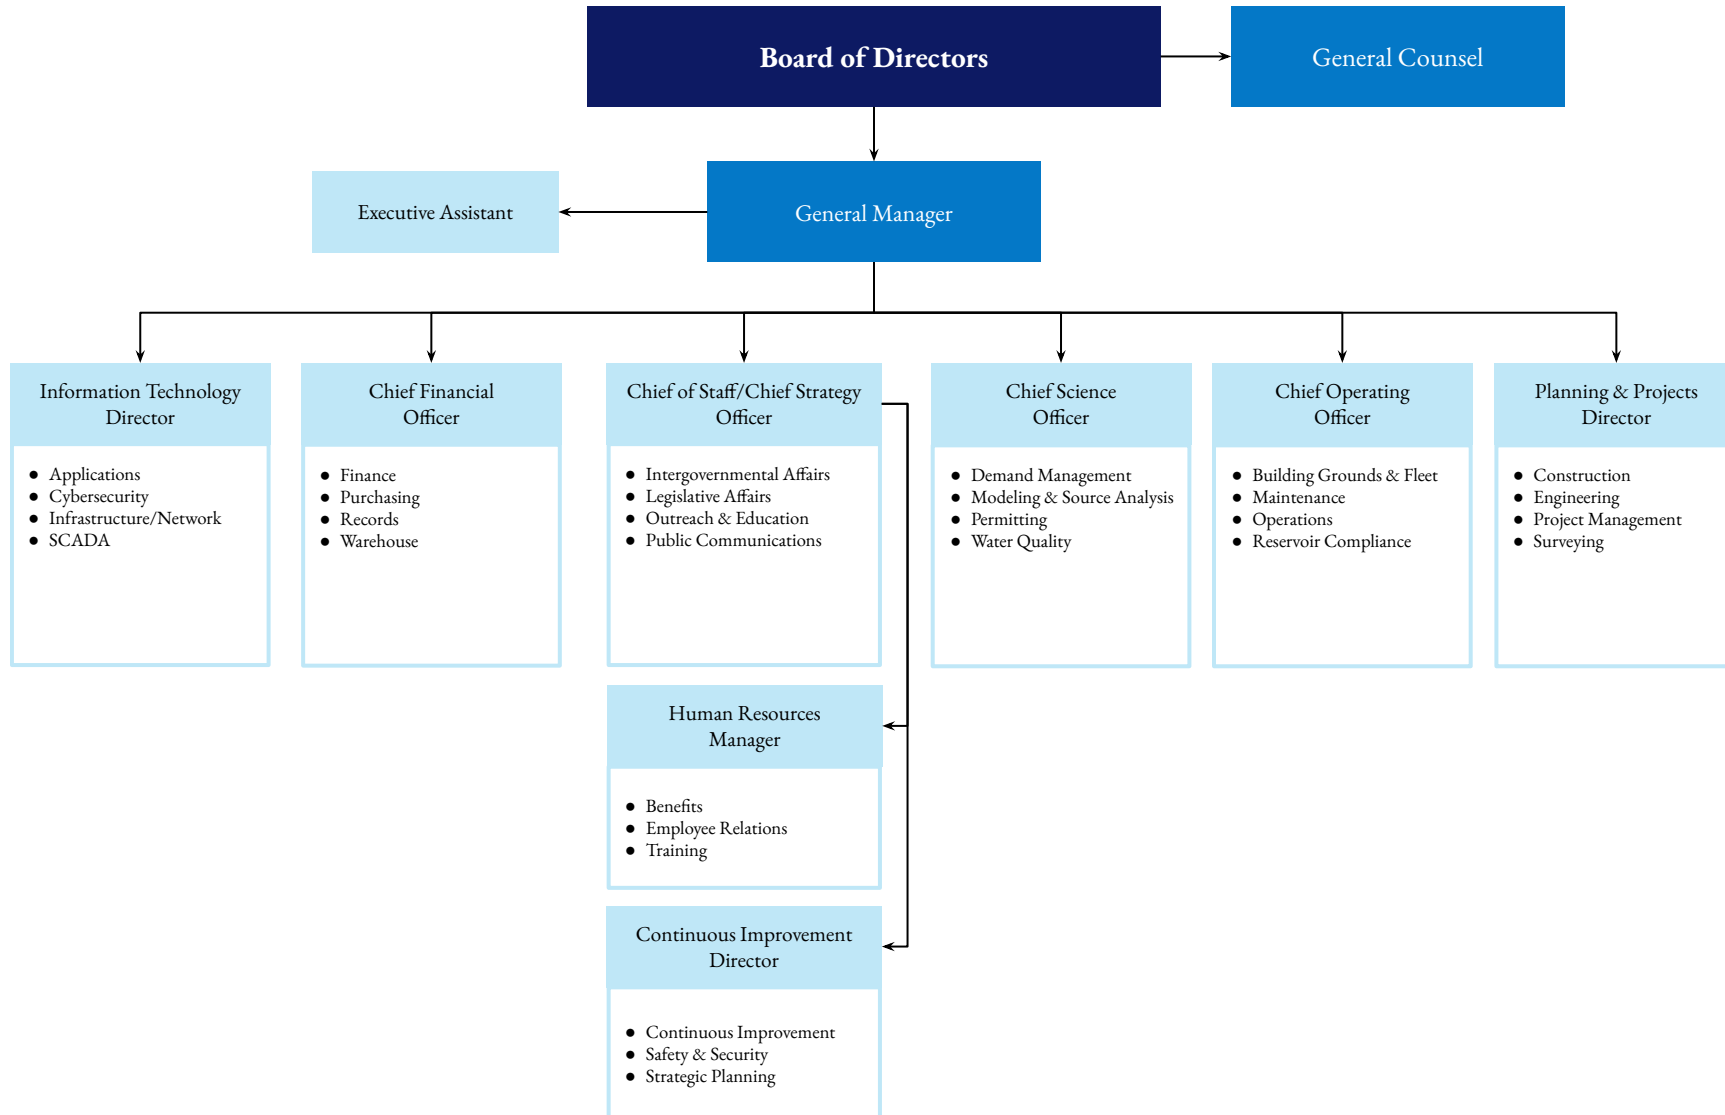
Board of Directors

General Counsel

Executive Assistant

General Manager

Information Technology Director

- Applications
- Cybersecurity
- Infrastructure/Network
- SCADA

Chief Financial Officer

- Finance
- Purchasing
- Records
- Warehouse

Chief of Staff/Chief Strategy Officer

- Intergovernmental Affairs
- Legislative Affairs
- Outreach & Education
- Public Communications

Chief Science Officer

- Demand Management
- Modeling & Source Analysis
- Permitting
- Water Quality

Chief Operating Officer

- Building Grounds & Fleet
- Maintenance
- Operations
- Reservoir Compliance

Planning & Projects Director

- Construction
- Engineering
- Project Management
- Surveying

Human Resources Manager

- Benefits
- Employee Relations
- Training

Continuous Improvement Director

- Continuous Improvement
- Safety & Security
- Strategic Planning